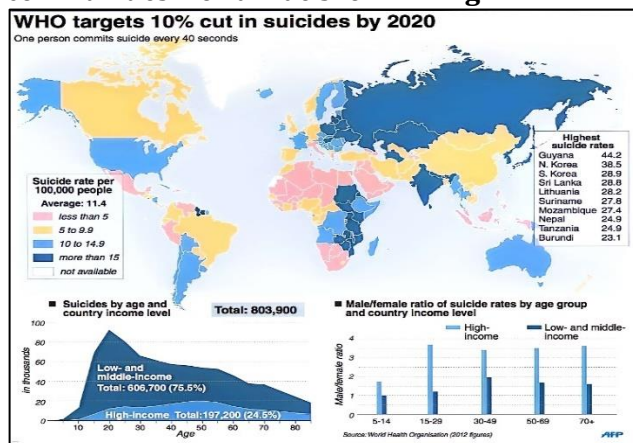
WHO targets 10% cut in suicides by 2020
One person commits suicide every 40 seconds

Suicide rate per 100,000 people
Average: 11.4
less than 5
5 to 9.9
10 to 14.9
more than 15
not available

Highest suicide rates
| | |
|---|---|
| Guyana | 44.2 |
| N. Korea | 38.5 |
| S. Korea | 28.9 |
| Sri Lanka | 28.8 |
| Lithuania | 28.2 |
| Suriname | 27.8 |
| Mozambique | 27.4 |
| Nepal | 24.9 |
| Tanzania | 24.9 |
| Burundi | 23.1 |

Suicides by age and country income level
Total: 803,900
100
80
60
40
20
0
in thousands
Low- and middle-income Total: 606,700 (75.5%)
High-income Total:197,200 (24.5%)
10 20 30 40 50 60 70 80
Age

Male/female ratio of suicide rates by age group and country income level
High-income
Low- and middle-income
4
3
2
1
0
Male/female ratio
5-14 15-29 30-49 50-69 70+

Source: World Health Organisation (2012 figures)
AFP